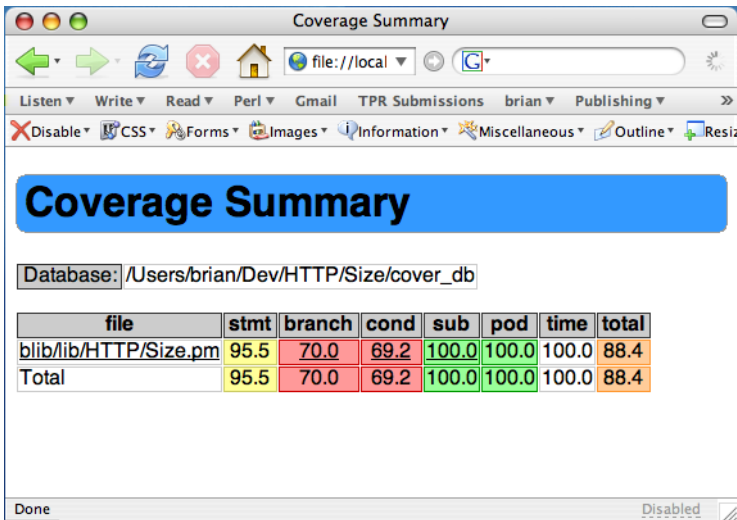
Coverage Summary

file://local

G

Listen ▼ Write ▼ Read ▼ Perl ▼ Gmail TPR Submissions brian ▼ Publishing ▼ »

Disable ▼ CSS ▼ Forms ▼ Images ▼ Information ▼ Miscellaneous ▼ Outline ▼ Resiz

Coverage Summary

Database: /Users/brian/Dev/HTTP/Size/cover_db

| file | stmt | branch | cond | sub | pod | time | total |
|---|---|---|---|---|---|---|---|
| blib/lib/HTTP/Size.pm | 95.5 | 70.0 | 69.2 | 100.0 | 100.0 | 100.0 | 88.4 |
| Total | 95.5 | 70.0 | 69.2 | 100.0 | 100.0 | 100.0 | 88.4 |

Done

Disabled